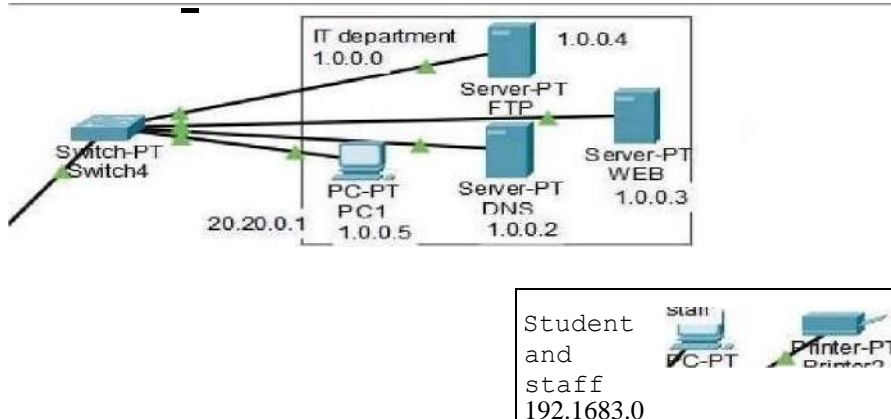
IT department
1.0.0.0

1.0.0.4

Server-PT
FTP

Server-PT
WEB
1.0.0.3

Switch-PT
Switch4

PC-PT
PC1
1.0.0.5

Server-PT
DNS
1.0.0.2

20.20.0.1

Student and staff
192.1683.0

staff
PC-PT

Printer-PT
Printer2